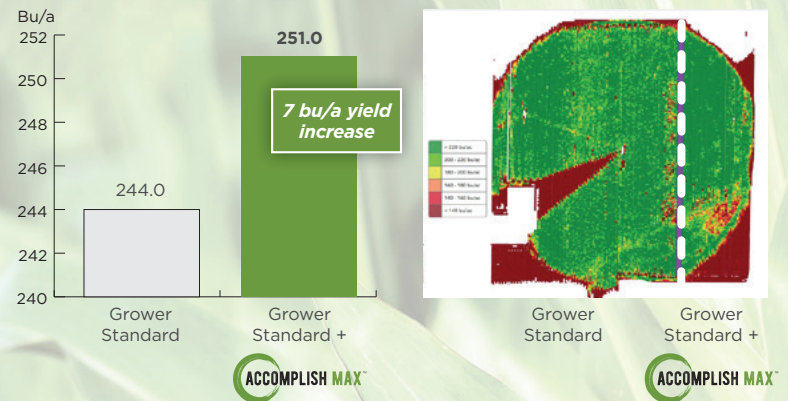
Bu/a

252
250
248
246
244
242
240

244.0

251.0

7 bu/a yield increase

Grower Standard

Grower Standard +

ACCOMPLISH MAX™

> 220 bu/ac
200 - 220 bu/ac
180 - 200 bu/ac
160 - 180 bu/ac
140 - 160 bu/ac
< 140 bu/ac

Grower Standard

Grower Standard +

ACCOMPLISH MAX™